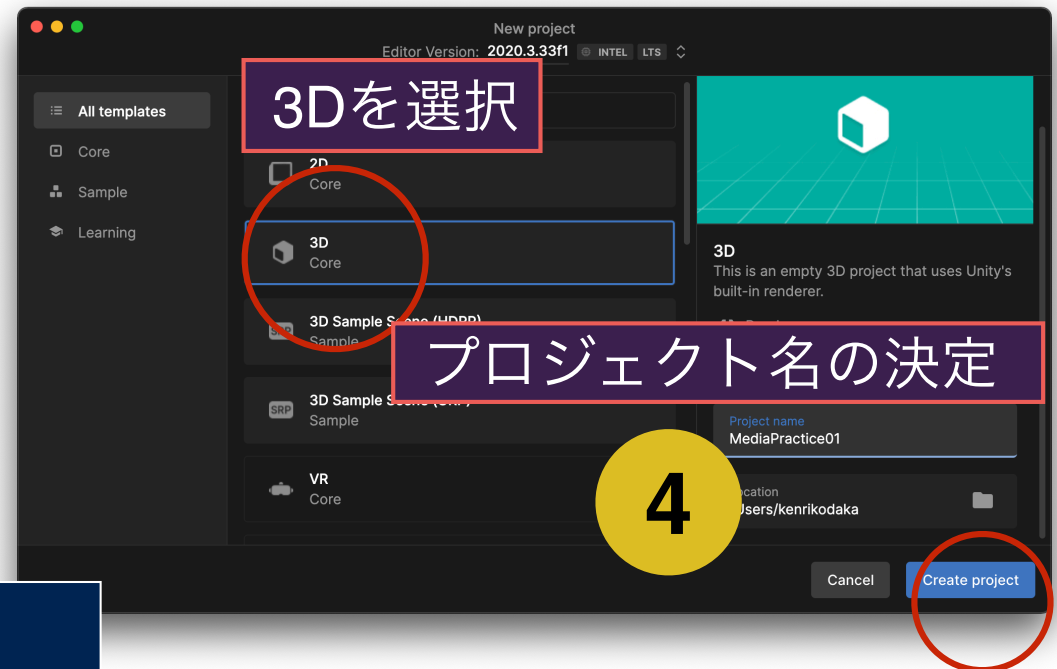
New project

Editor Version: 2020.3.33f1 INTEL LTS

All templates

Core

Sample

Learning

3Dを選択

2D
Core

3D
Core

3D Sample Scene (HDRP)
Sample

3D Sample Scene (URP)
Sample

VR
Core

3D
This is an empty 3D project that uses Unity's built-in renderer.

プロジェクト名の決定

Project name
MediaPractice01

Location
/Users/kenrikodaka

4

Cancel

Create project